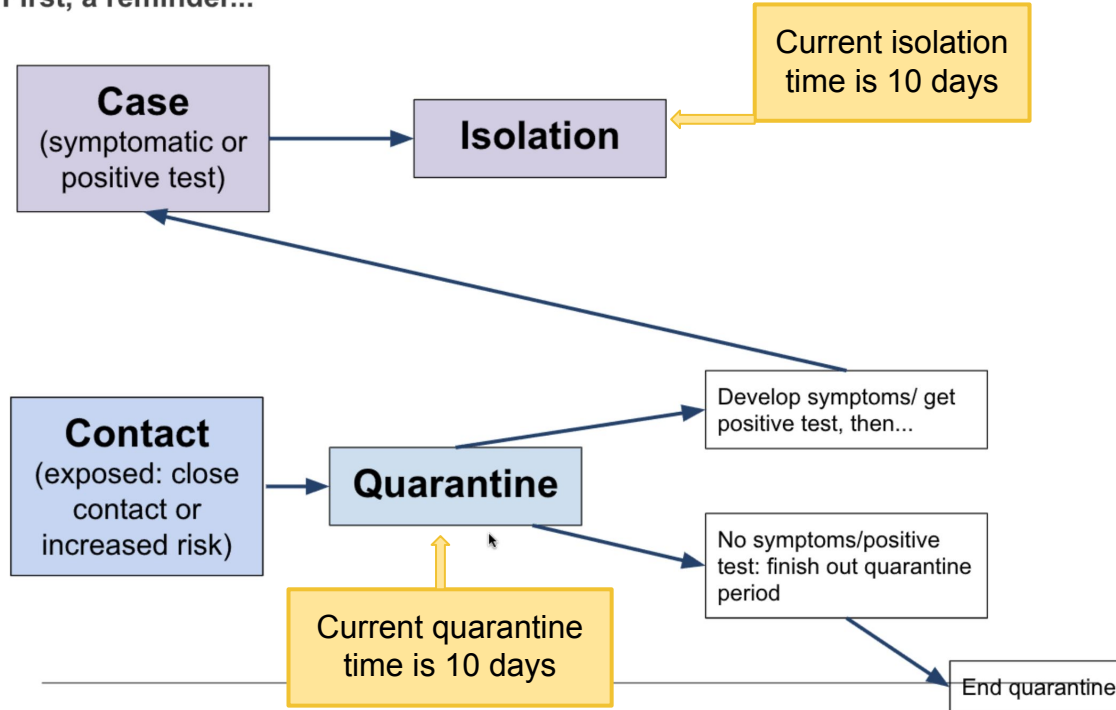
First, a reminder...

Current isolation time is 10 days

Case
(symptomatic or positive test)

Isolation

Contact
(exposed: close contact or increased risk)

Quarantine

Develop symptoms/ get positive test, then...

No symptoms/positive test: finish out quarantine period

Current quarantine time is 10 days

End quarantine